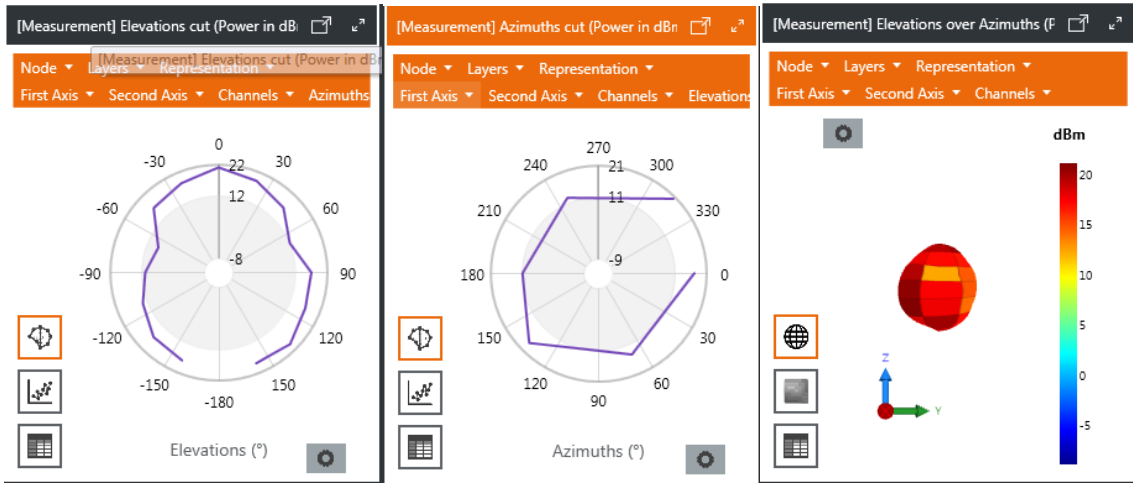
[Measurement] Elevations cut (Power in dBı

[Measurement] Elevations cut (Power in dBı

Node ▾ Layers ▾ Representation ▾

First Axis ▾ Second Axis ▾ Channels ▾ Azimuths

0
-30
30
-60
60
-90
90
-120
120
-150
150
-180
22
12
-8

Elevations (°)

[Measurement] Azimuths cut (Power in dBı

Node ▾ Layers ▾ Representation ▾

First Axis ▾ Second Axis ▾ Channels ▾ Elevations

270
240
300
210
330
180
0
150
30
120
60
90
21
11
-9

Azimuths (°)

[Measurement] Elevations over Azimuths (P

Node ▾ Layers ▾ Representation ▾

First Axis ▾ Second Axis ▾ Channels ▾

dBm
20
15
10
5
0
-5

Z
Y